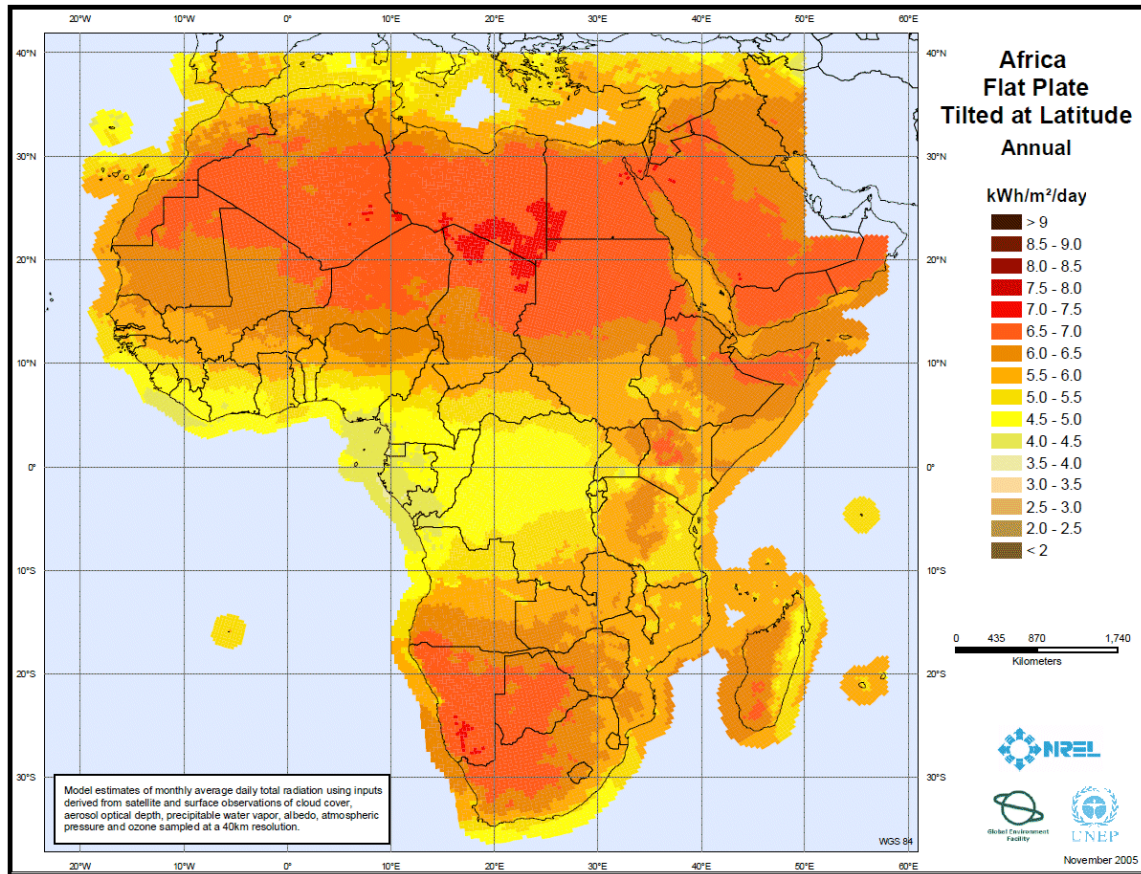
20°W 10°W 0° 10°E 20°E 30°E 40°E 50°E 60°E

40°N
30°N
20°N
10°N
0°
10°S
20°S
30°S

Africa
Flat Plate
Tilted at Latitude
Annual

kWh/m²/day
> 9
8.5 - 9.0
8.0 - 8.5
7.5 - 8.0
7.0 - 7.5
6.5 - 7.0
6.0 - 6.5
5.5 - 6.0
5.0 - 5.5
4.5 - 5.0
4.0 - 4.5
3.5 - 4.0
3.0 - 3.5
2.5 - 3.0
2.0 - 2.5
< 2

0 435 870 1,740
Kilometers

Model estimates of monthly average daily total radiation using inputs derived from satellite and surface observations of cloud cover, aerosol optical depth, precipitable water vapor, albedo, atmospheric pressure and ozone sampled at a 40km resolution.

WGS 84

NREL

Global Environment Facility

UNEP

November 2005